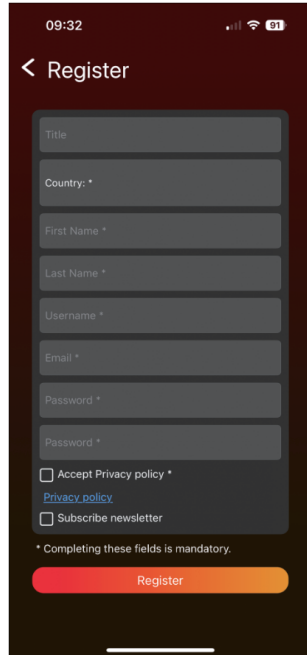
09:32

91

< Register

Title

Country: *

First Name *

Last Name *

Username *

Email *

Password *

Password *

Accept Privacy policy *

Privacy policy

Subscribe newsletter

* Completing these fields is mandatory.

Register